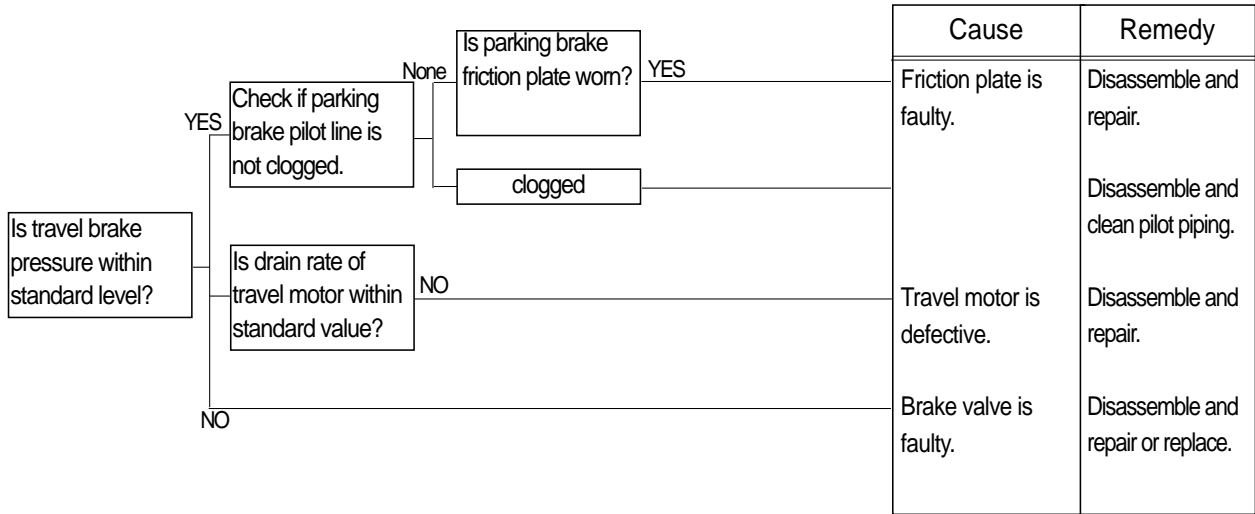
Is travel brake pressure within standard level?

YES

Check if parking brake pilot line is not clogged.

None

Is parking brake friction plate worn?

YES

clogged

Is drain rate of travel motor within standard value?

NO

NO

| Cause | Remedy |
|---|---|
| Friction plate is faulty. | Disassemble and repair. |
| | Disassemble and clean pilot piping. |
| Travel motor is defective. | Disassemble and repair. |
| Brake valve is faulty. | Disassemble and repair or replace. |